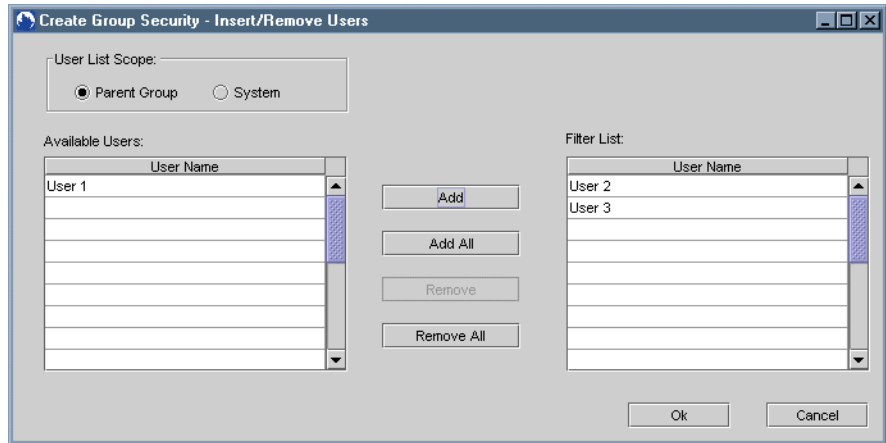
Create Group Security - Insert/Remove Users

User List Scope:

Parent Group

System

Available Users:

| User Name |
|---|
| User 1 |

Add

Add All

Remove

Remove All

Filter List:

| User Name |
|---|
| User 2 |
| User 3 |

Ok

Cancel